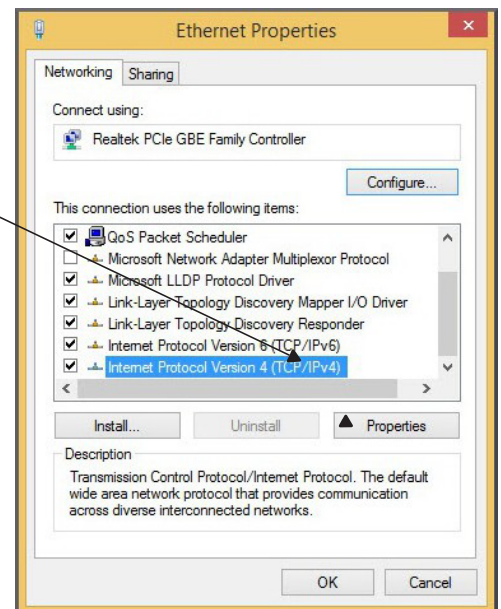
Ethernet Properties

Networking Sharing

Connect using:

Realtek PCIe GBE Family Controller

Configure...

This connection uses the following items:

QoS Packet Scheduler
Microsoft Network Adapter Multiplexor Protocol
Microsoft LLDP Protocol Driver
Link-Layer Topology Discovery Mapper I/O Driver
Link-Layer Topology Discovery Responder
Internet Protocol Version 6 (TCP/IPv6)
Internet Protocol Version 4 (TCP/IPv4)

Install... Uninstall Properties

Description
Transmission Control Protocol/Internet Protocol. The default wide area network protocol that provides communication across diverse interconnected networks.

OK Cancel